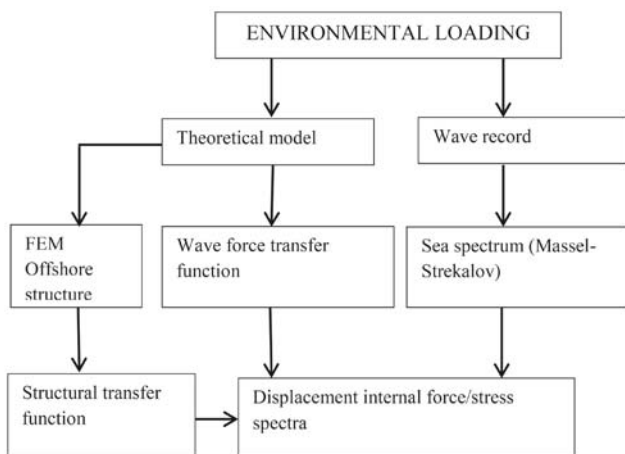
ENVIRONMENTAL LOADING

Theoretical model

Wave record

FEM Offshore structure

Wave force transfer function

Sea spectrum (Massel-Strekalov)

Structural transfer function

Displacement internal force/stress spectra